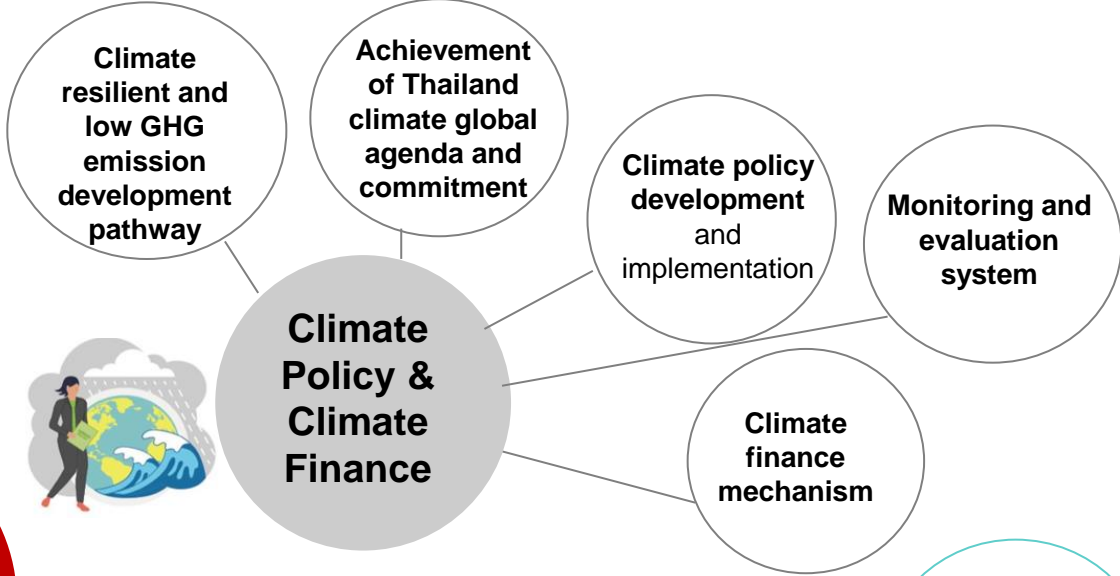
Climate resilient and low GHG emission development pathway

Achievement of Thailand climate global agenda and commitment

Climate policy development and implementation

Monitoring and evaluation system

Climate Policy & Climate Finance

Climate finance mechanism